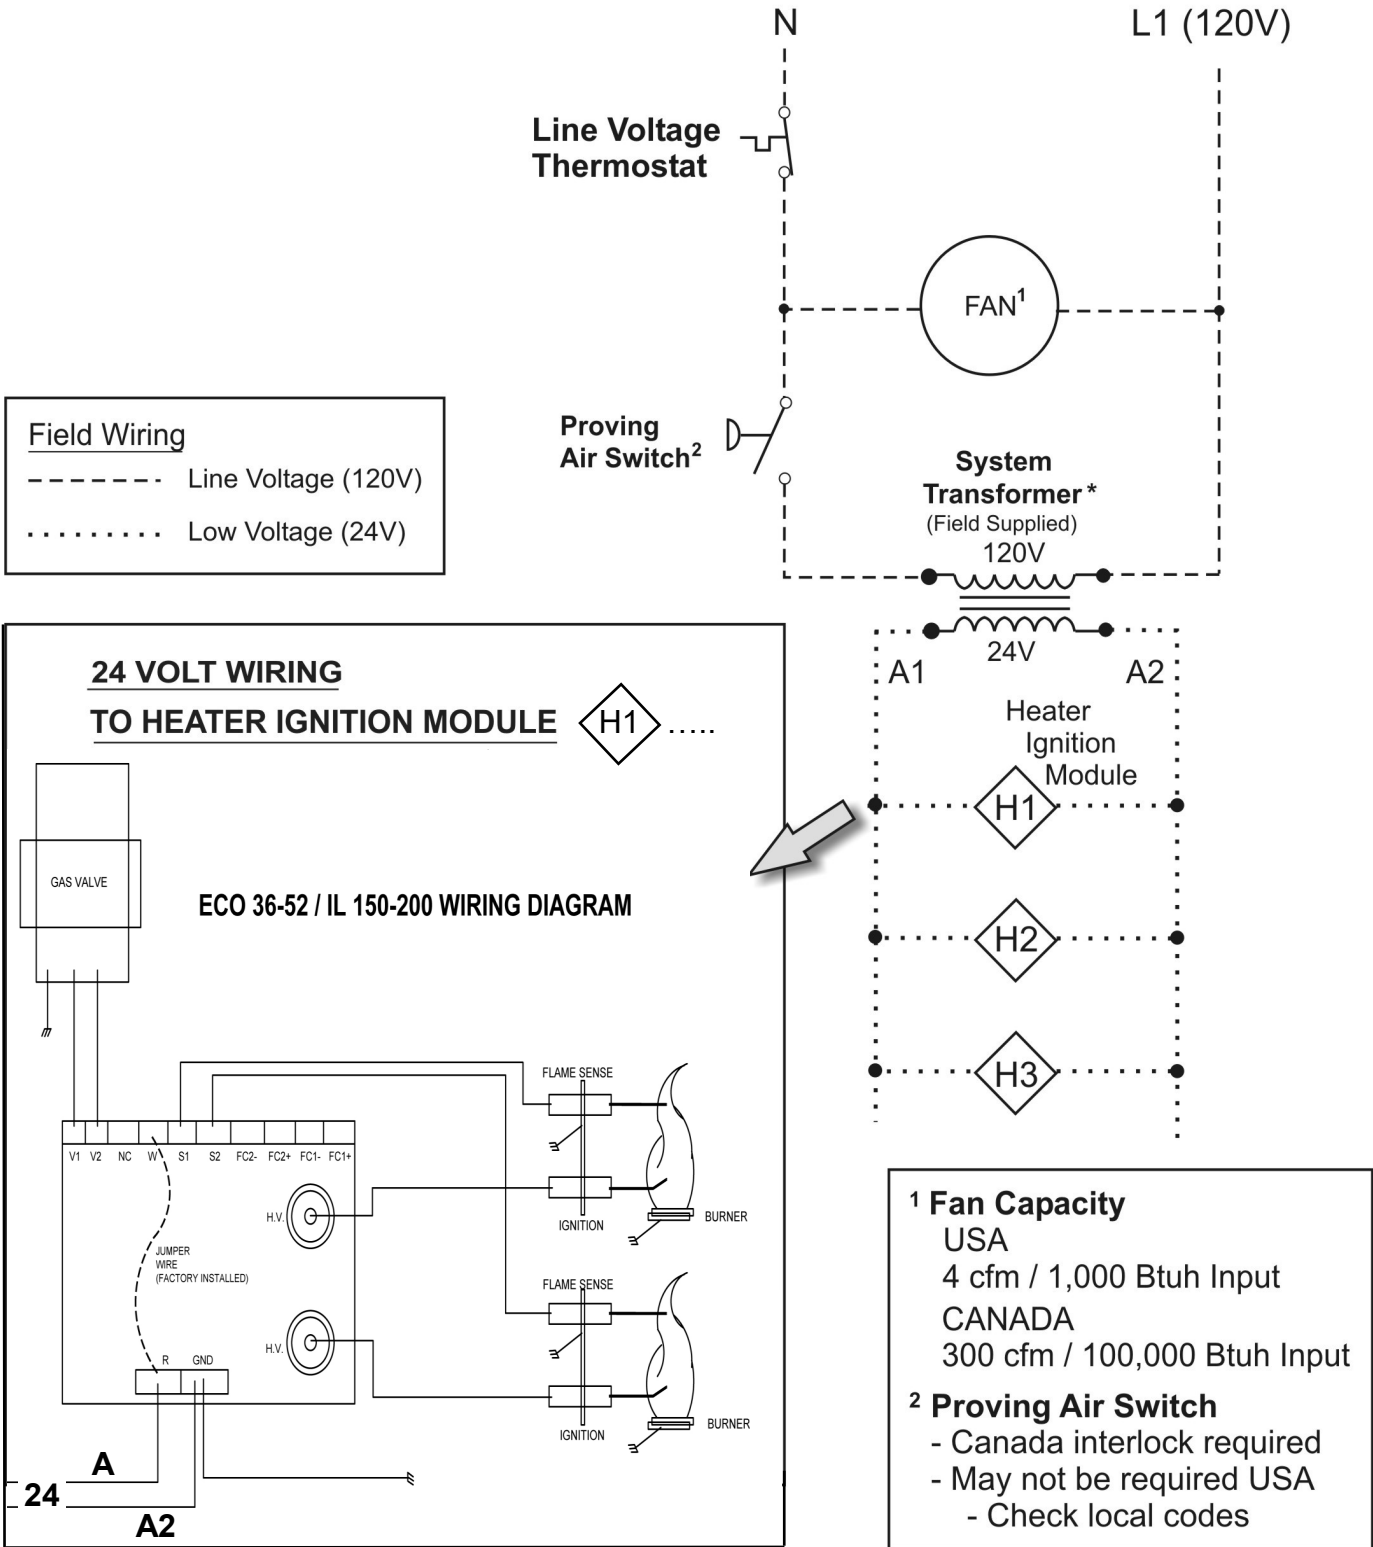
N

L1 (120V)

Line Voltage Thermostat

FAN$^1$

Field Wiring
Line Voltage (120V)
Low Voltage (24V)

Proving Air Switch$^2$

System Transformer *
(Field Supplied)
120V

24V

A1

A2

Heater Ignition Module

H1

H2

H3

24 VOLT WIRING
TO HEATER IGNITION MODULE H1 .....

GAS VALVE

ECO 36-52 / IL 150-200 WIRING DIAGRAM

FLAME SENSE

V1 V2 NC W S1 S2 FC2- FC2+ FC1- FC1+

H.V.

IGNITION

BURNER

JUMPER WIRE (FACTORY INSTALLED)

FLAME SENSE

H.V.

R GND

IGNITION

BURNER

A

24

A2

$^1$ Fan Capacity
USA
4 cfm / 1,000 Btuh Input
CANADA
300 cfm / 100,000 Btuh Input

$^2$ Proving Air Switch
- Canada interlock required
- May not be required USA
- Check local codes